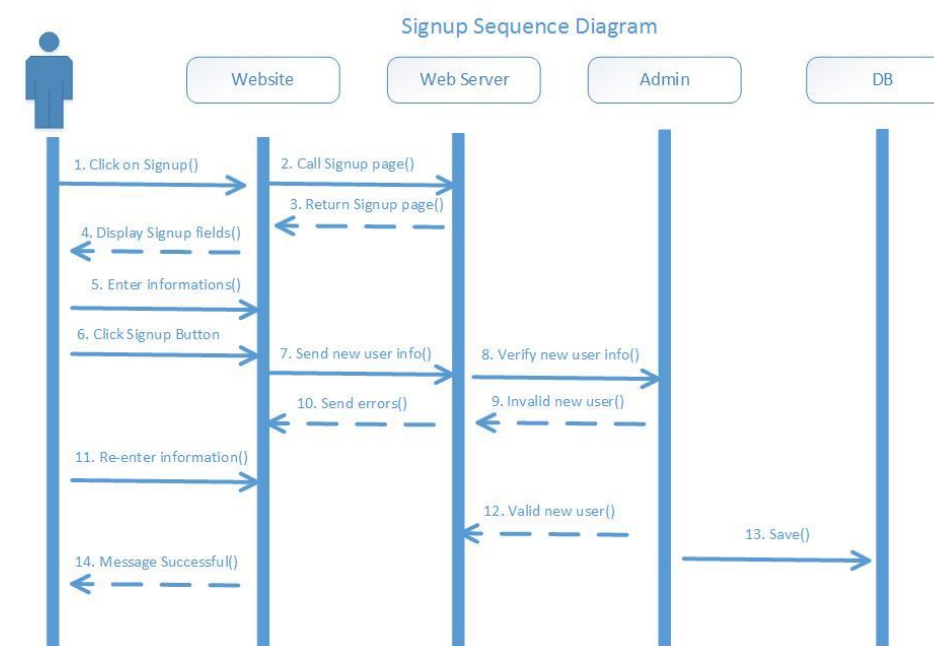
Signup Sequence Diagram

Website

Web Server

Admin

DB

1. Click on Signup()

2. Call Signup page()

3. Return Signup page()

4. Display Signup fields()

5. Enter informations()

6. Click Signup Button

7. Send new user info()

8. Verify new user info()

10. Send errors()

9. Invalid new user()

11. Re-enter information()

12. Valid new user()

13. Save()

14. Message Successful()